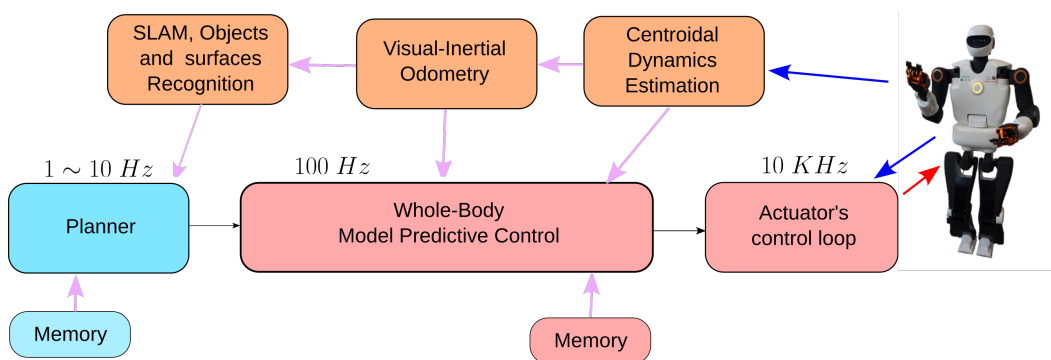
SLAM, Objects and surfaces Recognition

Visual-Inertial Odometry

Centroidal Dynamics Estimation

$1 \sim 10\ Hz$

$100\ Hz$

$10\ KHz$

Planner

Whole-Body Model Predictive Control

Actuator's control loop

Memory

Memory